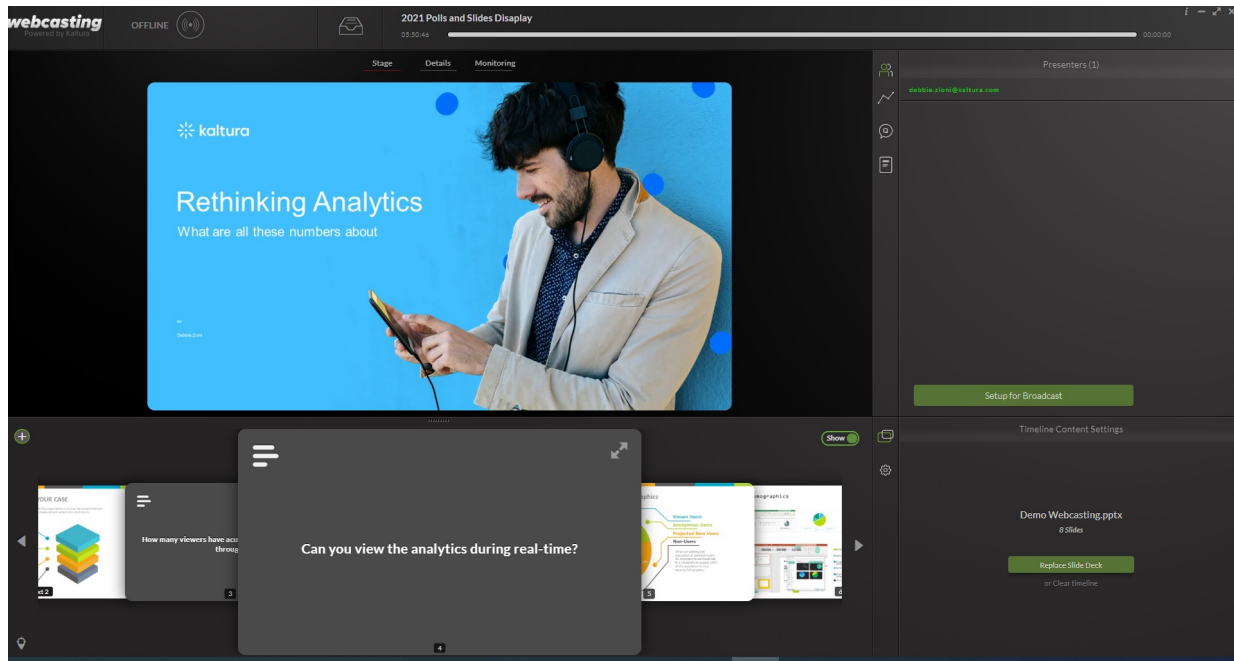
webcasting
Powered by Kaltura

OFFLINE

2021 Polls and Slides Display
05:50:46
00:00:00

Stage Details Monitoring

kaltura

Rethinking Analytics
What are all these numbers about

Debbie Zioni

Presenters (1)
debbie.zioni@kaltura.com

Setup for Broadcast

Show

YOUR CASE

2

How many viewers have acc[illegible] throu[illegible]

3

Can you view the analytics during real-time?

4

aphics
Viewer Users
Anonymous Users
Projected New Users
Non-Users

5

mographics

6

Timeline Content Settings

Demo Webcasting.pptx
8 Slides

Replace Slide Deck
or Clear timeline